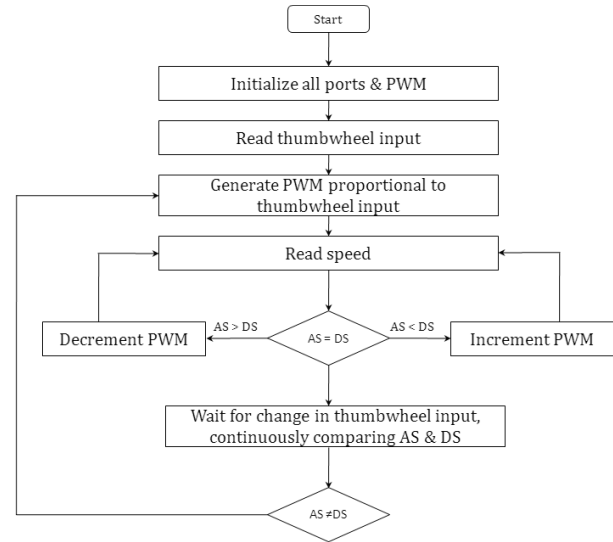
Start

Initialize all ports & PWM

Read thumbwheel input

Generate PWM proportional to thumbwheel input

Read speed

Decrement PWM

AS > DS

AS = DS

AS < DS

Increment PWM

Wait for change in thumbwheel input, continuously comparing AS & DS

AS ≠DS